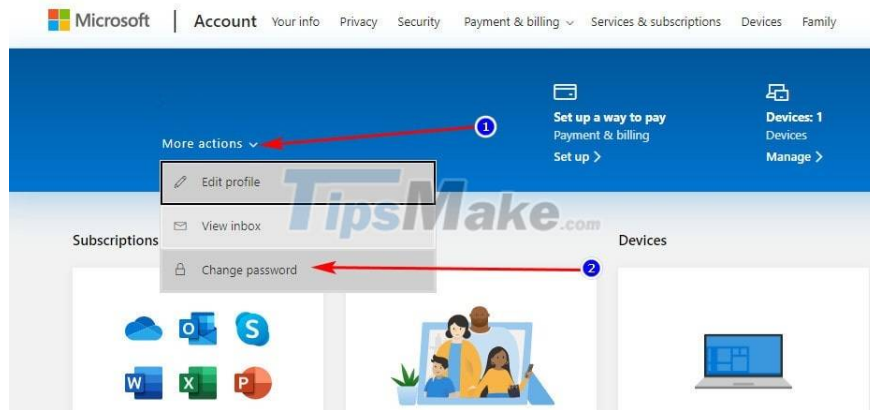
Microsoft | Account Your info Privacy Security Payment & billing Services & subscriptions Devices Family

Set up a way to pay
Payment & billing
Set up >

Devices: 1
Devices
Manage >

More actions

1

Edit profile

View inbox

Change password

2

TipsMake.com

Subscriptions

Devices